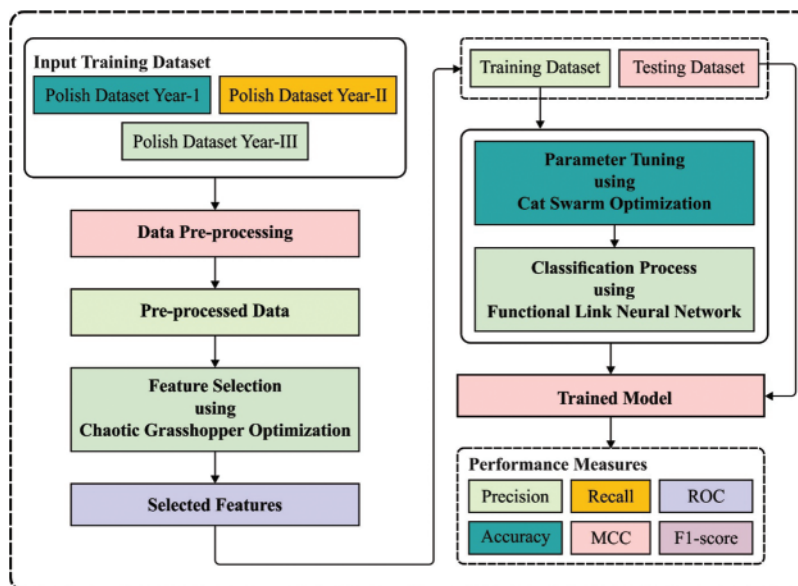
Input Training Dataset

Polish Dataset Year-I

Polish Dataset Year-II

Polish Dataset Year-III

Data Pre-processing

Pre-processed Data

Feature Selection using Chaotic Grasshopper Optimization

Selected Features

Training Dataset

Testing Dataset

Parameter Tuning using Cat Swarm Optimization

Classification Process using Functional Link Neural Network

Trained Model

Performance Measures

Precision

Recall

ROC

Accuracy

MCC

F1-score